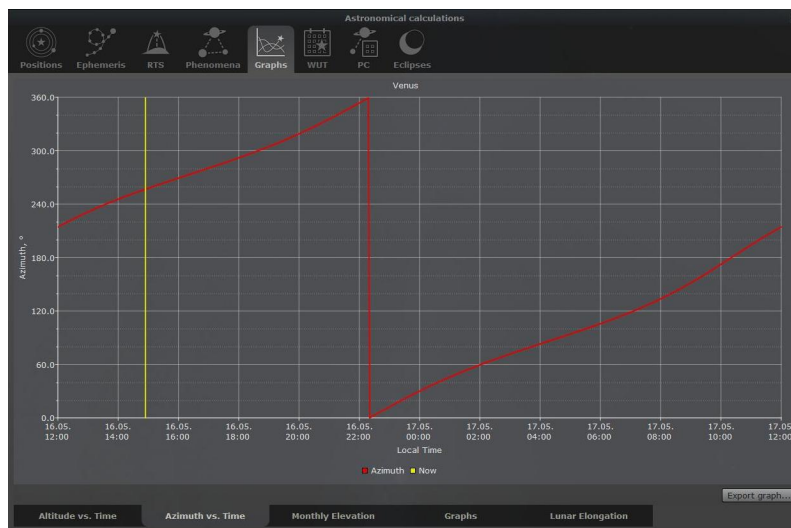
Astronomical calculations

Positions
Ephemeris
RTS
Phenomena
Graphs
WUT
PC
Eclipses

Venus

360.0
300.0
240.0
180.0
120.0
60.0
0.0

Azimuth, °

16.05. 12:00
16.05. 14:00
16.05. 16:00
16.05. 18:00
16.05. 20:00
16.05. 22:00
17.05. 00:00
17.05. 02:00
17.05. 04:00
17.05. 06:00
17.05. 08:00
17.05. 10:00
17.05 12:00

Local Time

Azimuth
Now

Export graph...

Altitude vs. Time
Azimuth vs. Time
Monthly Elevation
Graphs
Lunar Elongation